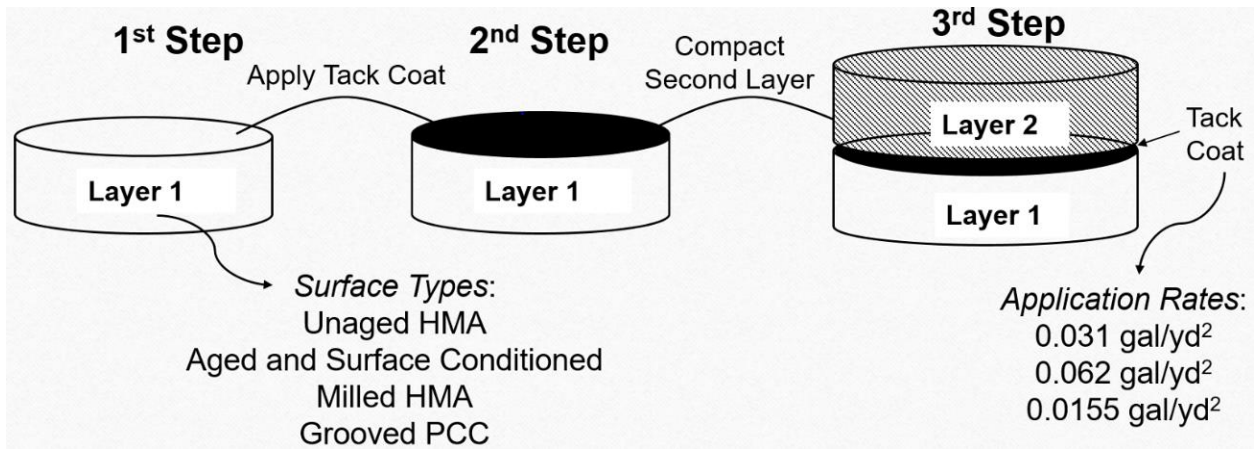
1$^{st}$ Step

Apply Tack Coat

Layer 1

2$^{nd}$ Step

Layer 1

Compact Second Layer

3$^{rd}$ Step

Layer 2

Tack Coat

Layer 1

Surface Types:
Unaged HMA
Aged and Surface Conditioned
Milled HMA
Grooved PCC

Application Rates:
0.031 gal/yd$^2$
0.062 gal/yd$^2$
0.0155 gal/yd$^2$